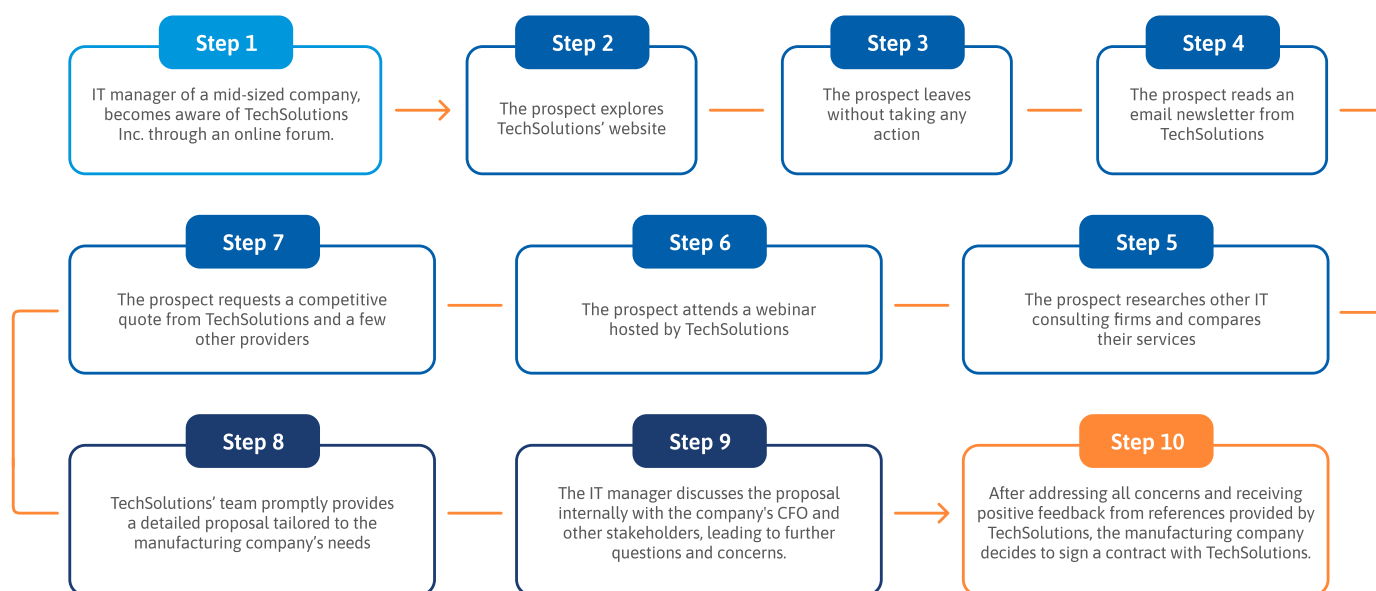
Step 1

IT manager of a mid-sized company, becomes aware of TechSolutions Inc. through an online forum.

Step 2

The prospect explores TechSolutions' website

Step 3

The prospect leaves without taking any action

Step 4

The prospect reads an email newsletter from TechSolutions

Step 7

The prospect requests a competitive quote from TechSolutions and a few other providers

Step 6

The prospect attends a webinar hosted by TechSolutions

Step 5

The prospect researches other IT consulting firms and compares their services

Step 8

TechSolutions' team promptly provides a detailed proposal tailored to the manufacturing company's needs

Step 9

The IT manager discusses the proposal internally with the company's CFO and other stakeholders, leading to further questions and concerns.

Step 10

After addressing all concerns and receiving positive feedback from references provided by TechSolutions, the manufacturing company decides to sign a contract with TechSolutions.